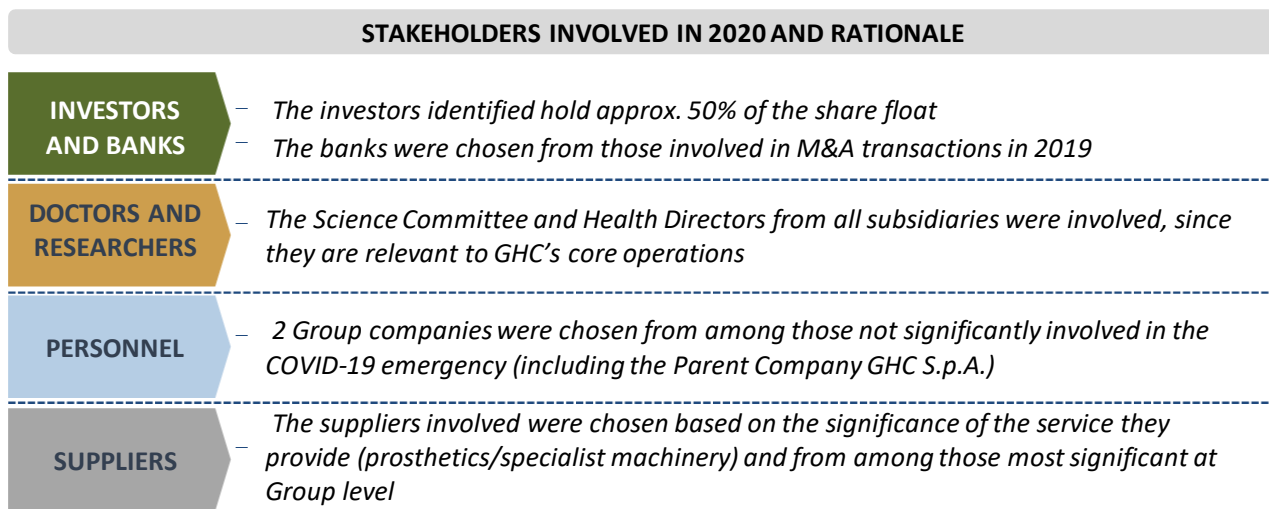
STAKEHOLDERS INVOLVED IN 2020 AND RATIONALE

INVESTORS AND BANKS

– The investors identified hold approx. 50% of the share float
– The banks were chosen from those involved in M&A transactions in 2019

DOCTORS AND RESEARCHERS

– The Science Committee and Health Directors from all subsidiaries were involved, since they are relevant to GHC's core operations

PERSONNEL

– 2 Group companies were chosen from among those not significantly involved in the COVID-19 emergency (including the Parent Company GHC S.p.A.)

SUPPLIERS

– The suppliers involved were chosen based on the significance of the service they provide (prosthetics/specialist machinery) and from among those most significant at Group level